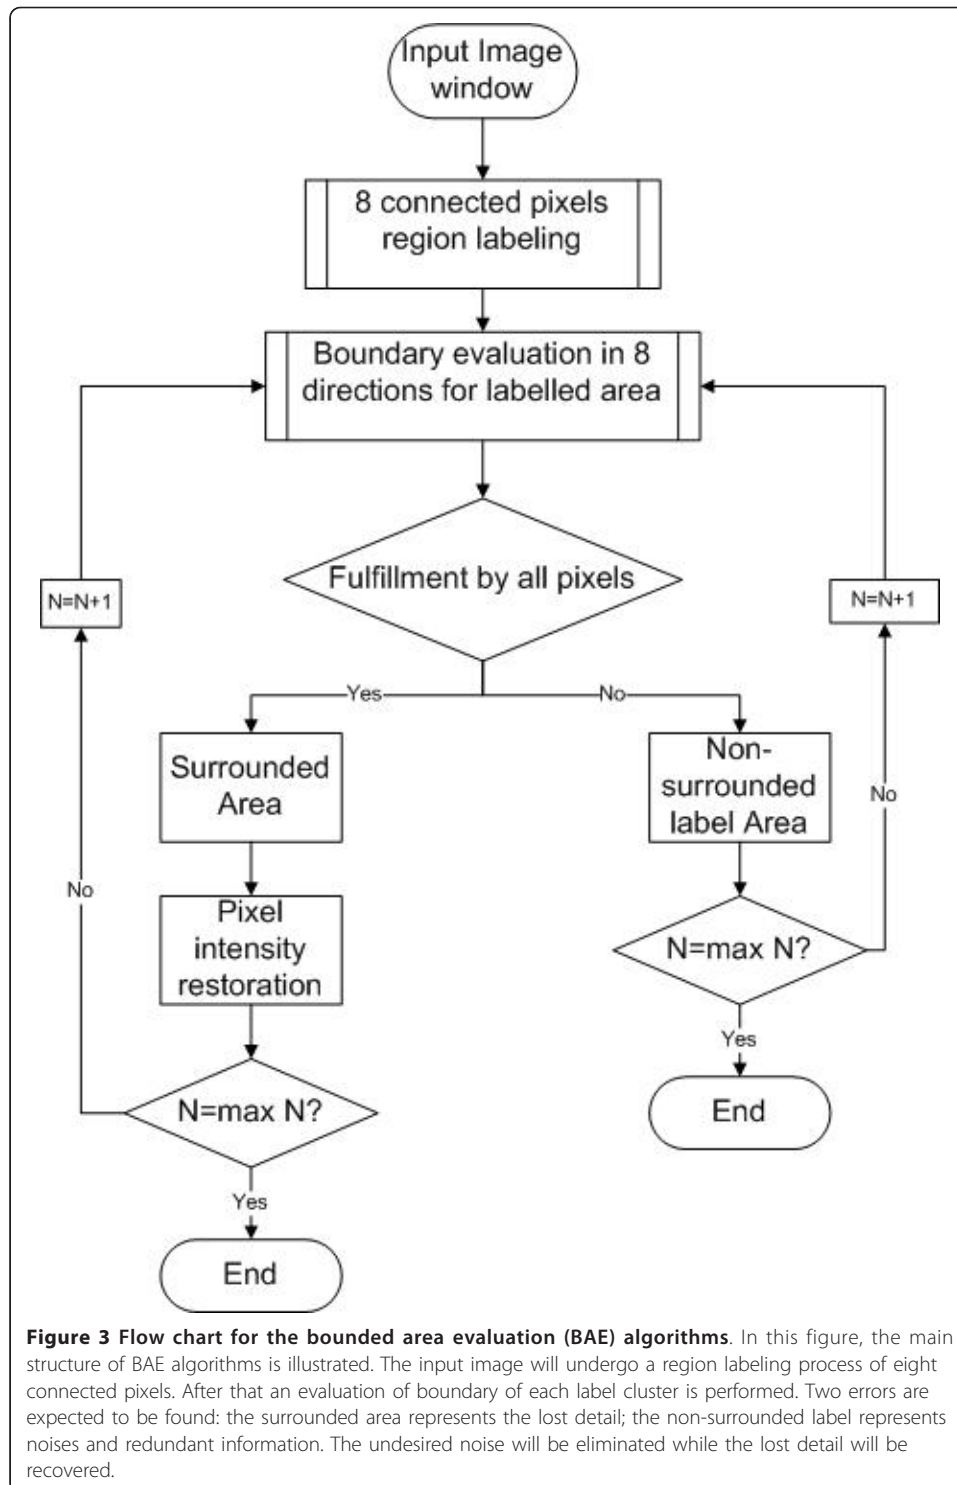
Input Image window

8 connected pixels region labeling

Boundary evaluation in 8 directions for labelled area

Fulfillment by all pixels

N=N+1

N=N+1

Yes

No

Surrounded Area

Non-surrounded label Area

No

No

Pixel intensity restoration

N=max N?

Yes

End

N=max N?

Yes

End

**Figure 3 Flow chart for the bounded area evaluation (BAE) algorithms**. In this figure, the main structure of BAE algorithms is illustrated. The input image will undergo a region labeling process of eight connected pixels. After that an evaluation of boundary of each label cluster is performed. Two errors are expected to be found: the surrounded area represents the lost detail; the non-surrounded label represents noises and redundant information. The undesired noise will be eliminated while the lost detail will be recovered.